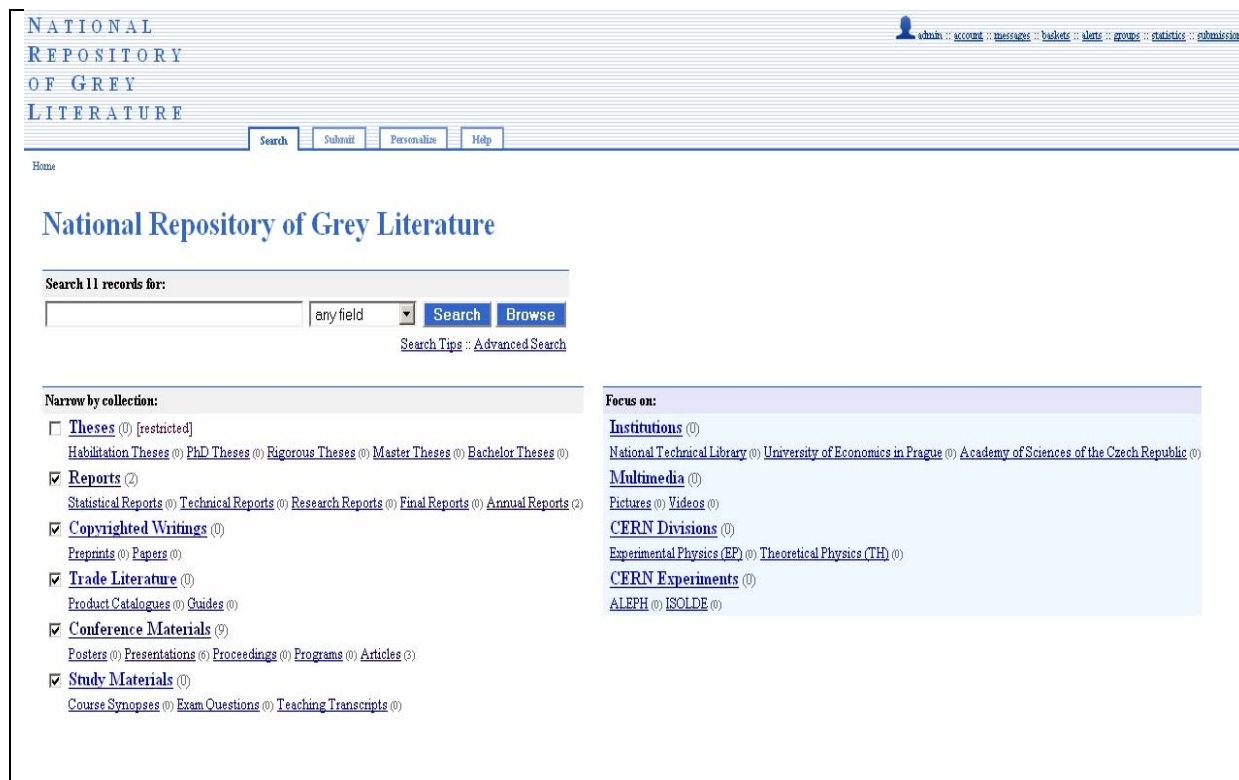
NATIONAL REPOSITORY OF GREY LITERATURE

admin :: account :: messages :: baskets :: alerts :: groups :: statistics :: submission

Search | Submit | Personalize | Help

Home

National Repository of Grey Literature

Search 11 records for:

any field | Search | Browse

Search Tips :: Advanced Search

Narrow by collection:

Theses (0) [restricted]
Habilitation Theses (0) PhD Theses (0) Rigorous Theses (0) Master Theses (0) Bachelor Theses (0)

Reports (2)
Statistical Reports (0) Technical Reports (0) Research Reports (0) Final Reports (0) Annual Reports (2)

Copyrighted Writings (0)
Preprints (0) Papers (0)

Trade Literature (0)
Product Catalogues (0) Guides (0)

Conference Materials (9)
Posters (0) Presentations (6) Proceedings (0) Programs (0) Articles (3)

Study Materials (0)
Course Synopses (0) Exam Questions (0) Teaching Transcripts (0)

Focus on:

Institutions (0)
National Technical Library (0) University of Economics in Prague (0) Academy of Sciences of the Czech Republic (0)

Multimedia (0)
Pictures (0) Videos (0)

CERN Divisions (0)
Experimental Physics (EP) (0) Theoretical Physics (TH) (0)

CERN Experiments (0)
ALEPH (0) ISOLDE (0)